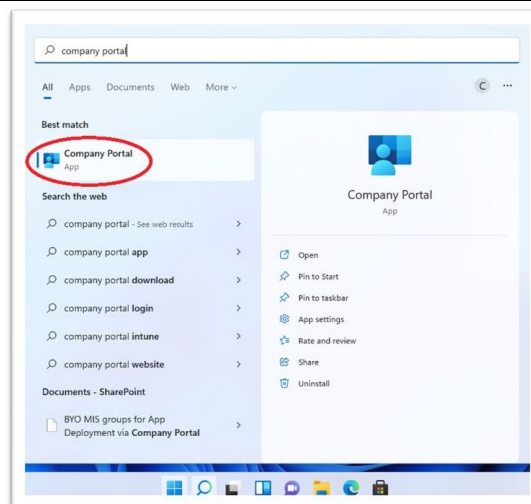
company portal

All Apps Documents Web More

C

Best match

Company Portal
App

Search the web

company portal - See web results

company portal app

company portal download

company portal login

company portal intune

company portal website

Documents - SharePoint

BYO MIS groups for App Deployment via Company Portal

Company Portal
App

Open

Pin to Start

Pin to taskbar

App settings

Rate and review

Share

Uninstall